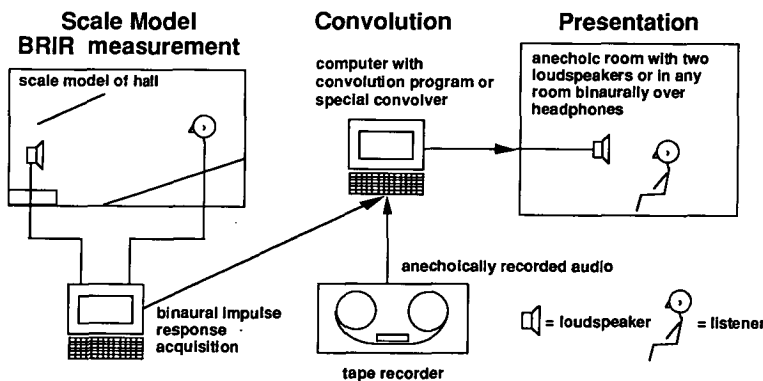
Scale Model BRIR measurement

Convolution

Presentation

scale model of hall

computer with convolution program or special convolver

anechoic room with two loudspeakers or in any room binaurally over headphones

binaural impulse response acquisition

anechoically recorded audio

tape recorder

= loudspeaker

= listener